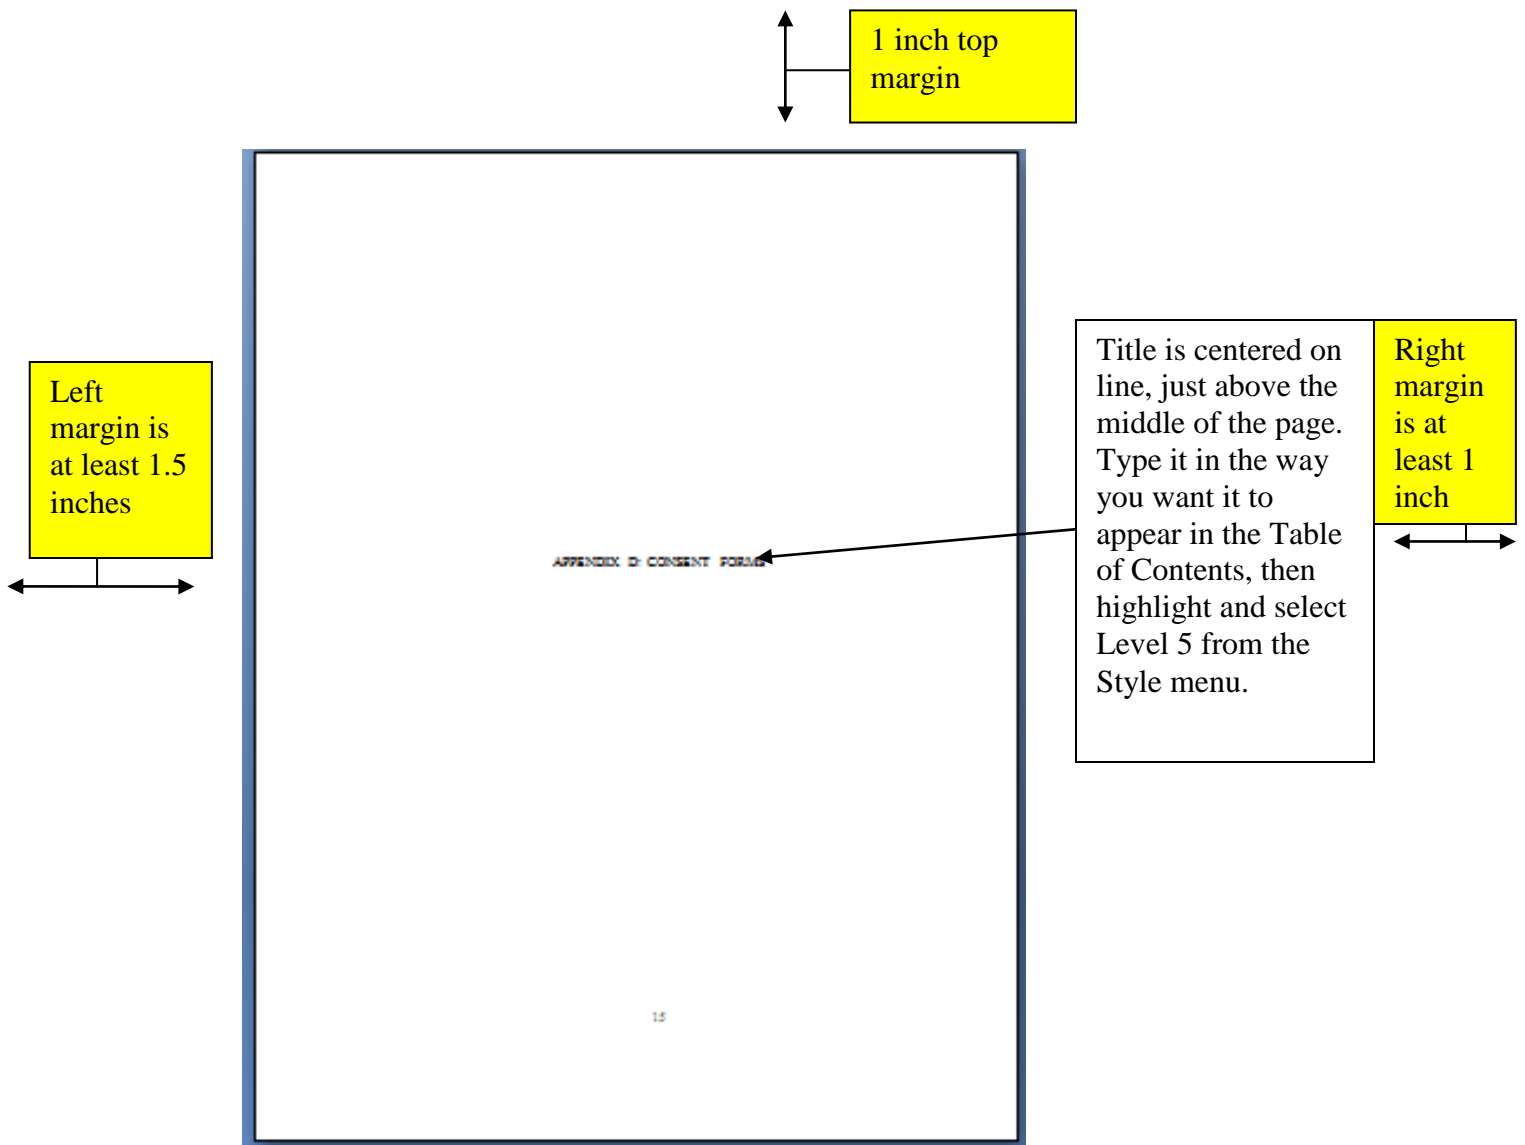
1 inch top margin

Left margin is at least 1.5 inches

APPENDIX D: CONSENT FORMS

Title is centered on line, just above the middle of the page. Type it in the way you want it to appear in the Table of Contents, then highlight and select Level 5 from the Style menu.

Right margin is at least 1 inch

15